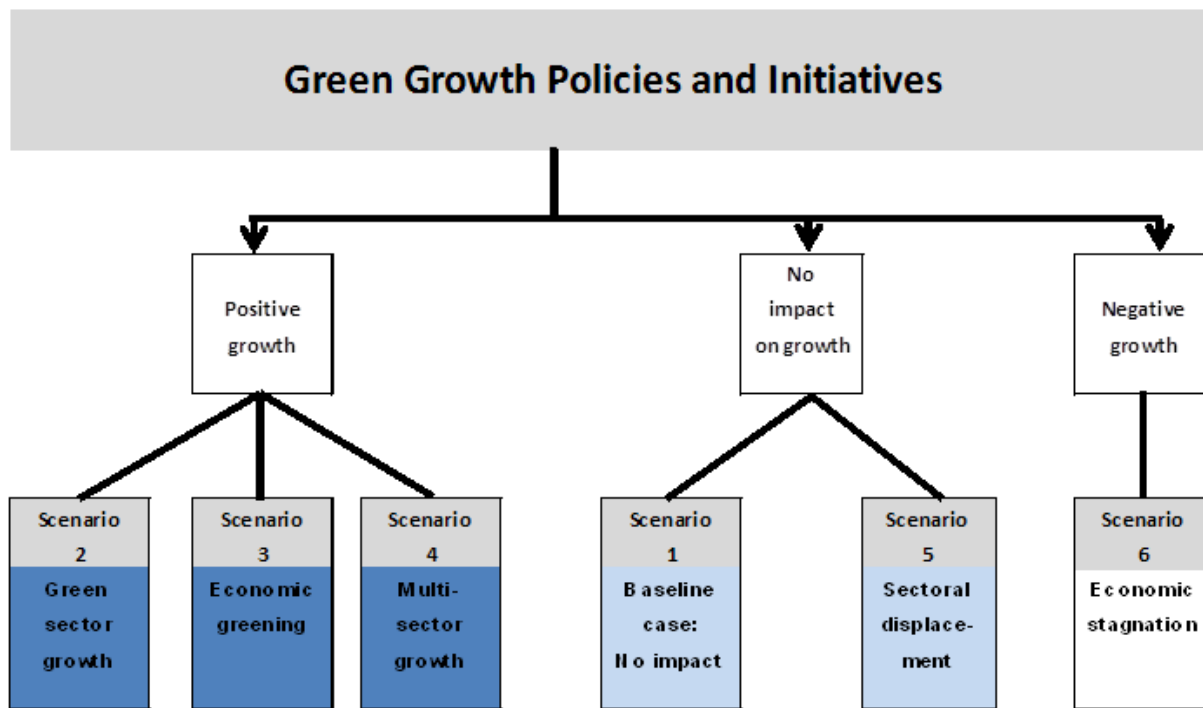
Green Growth Policies and Initiatives

Positive growth

No impact on growth

Negative growth

Scenario 2
Green sector growth

Scenario 3
Economic greening

Scenario 4
Multi-sector growth

Scenario 1
Baseline case: No impact

Scenario 5
Sectoral displacement

Scenario 6
Economic stagnation